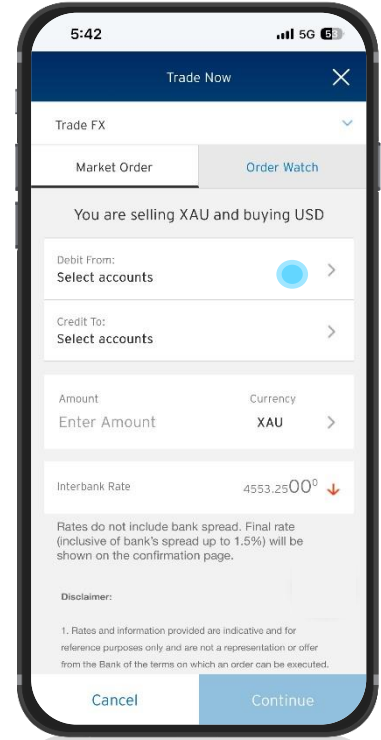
5:42
5G

Trade Now

Trade FX

Market Order
Order Watch

You are selling XAU and buying USD

Debit From:
Select accounts

Credit To:
Select accounts

Amount
Enter Amount
Currency
XAU

Interbank Rate
4553.2500$^0$

Rates do not include bank spread. Final rate (inclusive of bank's spread up to 1.5%) will be shown on the confirmation page.

Disclaimer:

1. Rates and information provided are indicative and for reference purposes only and are not a representation or offer from the Bank of the terms on which an order can be executed.

Cancel
Continue